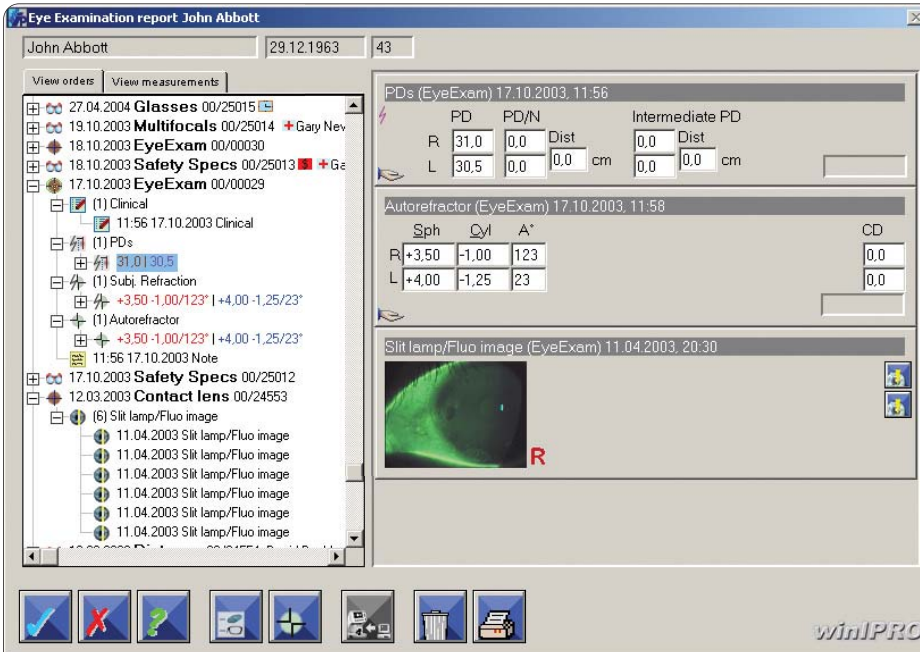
Eye Examination report John Abbott

John Abbott | 29.12.1963 | 43

View orders | View measurements

27.04.2004 Glasses 00/25015
19.10.2003 Multifocals 00/25014 Gary Nev
18.10.2003 EyeExam 00/00030
18.10.2003 Safety Specs 00/25013 Ga
17.10.2003 EyeExam 00/00029
(1) Clinical
11:56 17.10.2003 Clinical
(1) PDs
31,0 | 30,5
(1) Subj. Refraction
+3,50 -1,00/123° | +4,00 -1,25/23°
(1) Autorefractor
+3,50 -1,00/123° | +4,00 -1,25/23°
11:56 17.10.2003 Note
17.10.2003 Safety Specs 00/25012
12.03.2003 Contact lens 00/24553
(6) Slit lamp/Fluo image
11.04.2003 Slit lamp/Fluo image
11.04.2003 Slit lamp/Fluo image
11.04.2003 Slit lamp/Fluo image
11.04.2003 Slit lamp/Fluo image
11.04.2003 Slit lamp/Fluo image
11.04.2003 Slit lamp/Fluo image
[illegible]

PDs (EyeExam) 17.10.2003, 11:56

| | PD | PD/N | | Intermediate PD | |
|---|---|---|---|---|---|
| R | 31,0 | 0,0 | Dist | 0,0 | Dist |
| L | 30,5 | 0,0 | 0,0 cm | 0,0 | 0,0 cm |

Autorefractor (EyeExam) 17.10.2003, 11:58

| | Sph | Cyl | A° | CD |
|---|---|---|---|---|
| R | +3,50 | -1,00 | 123 | 0,0 |
| L | +4,00 | -1,25 | 23 | 0,0 |

Slit lamp/Fluo image (EyeExam) 11.04.2003, 20:30

R

winIPRO